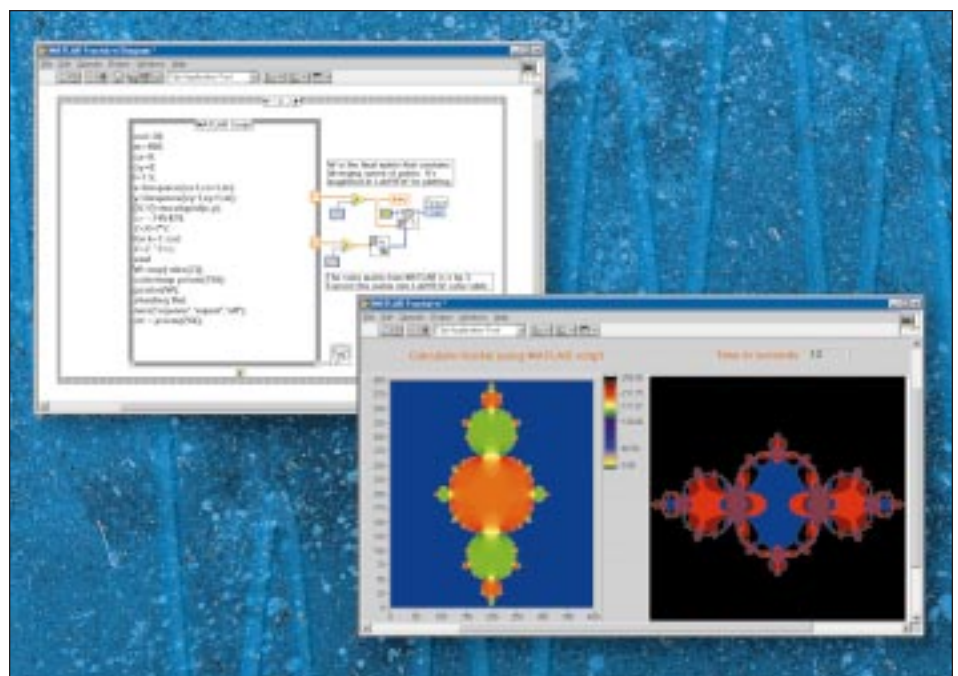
MATLAB Fractal.vi Diagram *

File Edit Operate Project Windows Help

MATLAB Script

W is the final matrix that contains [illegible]

The color matrix from MATLAB is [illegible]

MATLAB Fractal.vi *

File Edit Operate Project Windows Help

Calculate fractal using MATLAB script

Time in seconds 1.0